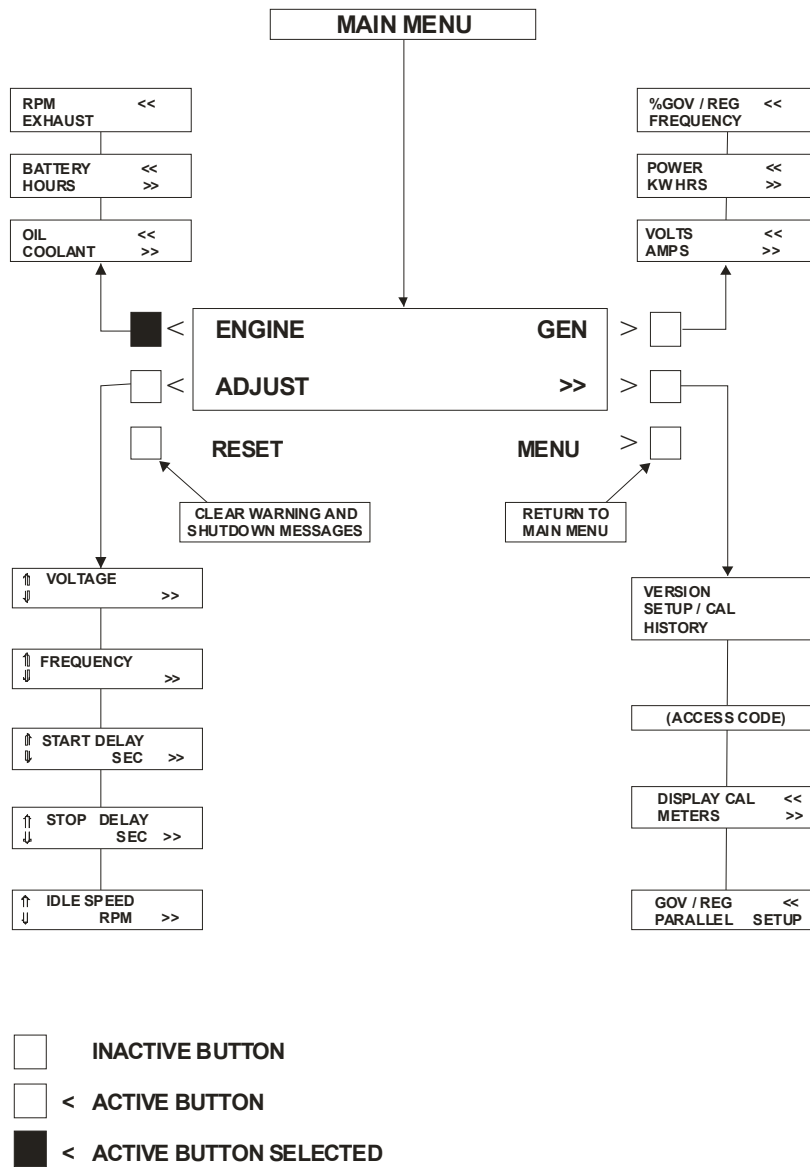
MAIN MENU

RPM <<
EXHAUST

BATTERY <<
HOURS >>

OIL <<
COOLANT >>

%GOV / REG <<
FREQUENCY

POWER <<
KW HRS >>

VOLTS <<
AMPS >>

< ENGINE GEN >

< ADJUST >> >

RESET MENU >

CLEAR WARNING AND SHUTDOWN MESSAGES

RETURN TO MAIN MENU

⇑ VOLTAGE
⇓ >>

⇑ FREQUENCY
⇓ >>

⇑ START DELAY
⇓ SEC >>

⇑ STOP DELAY
⇓ SEC >>

⇑ IDLE SPEED
⇓ RPM >>

VERSION
SETUP / CAL
HISTORY

(ACCESS CODE)

DISPLAY CAL <<
METERS >>

GOV / REG <<
PARALLEL SETUP

INACTIVE BUTTON

< ACTIVE BUTTON

< ACTIVE BUTTON SELECTED